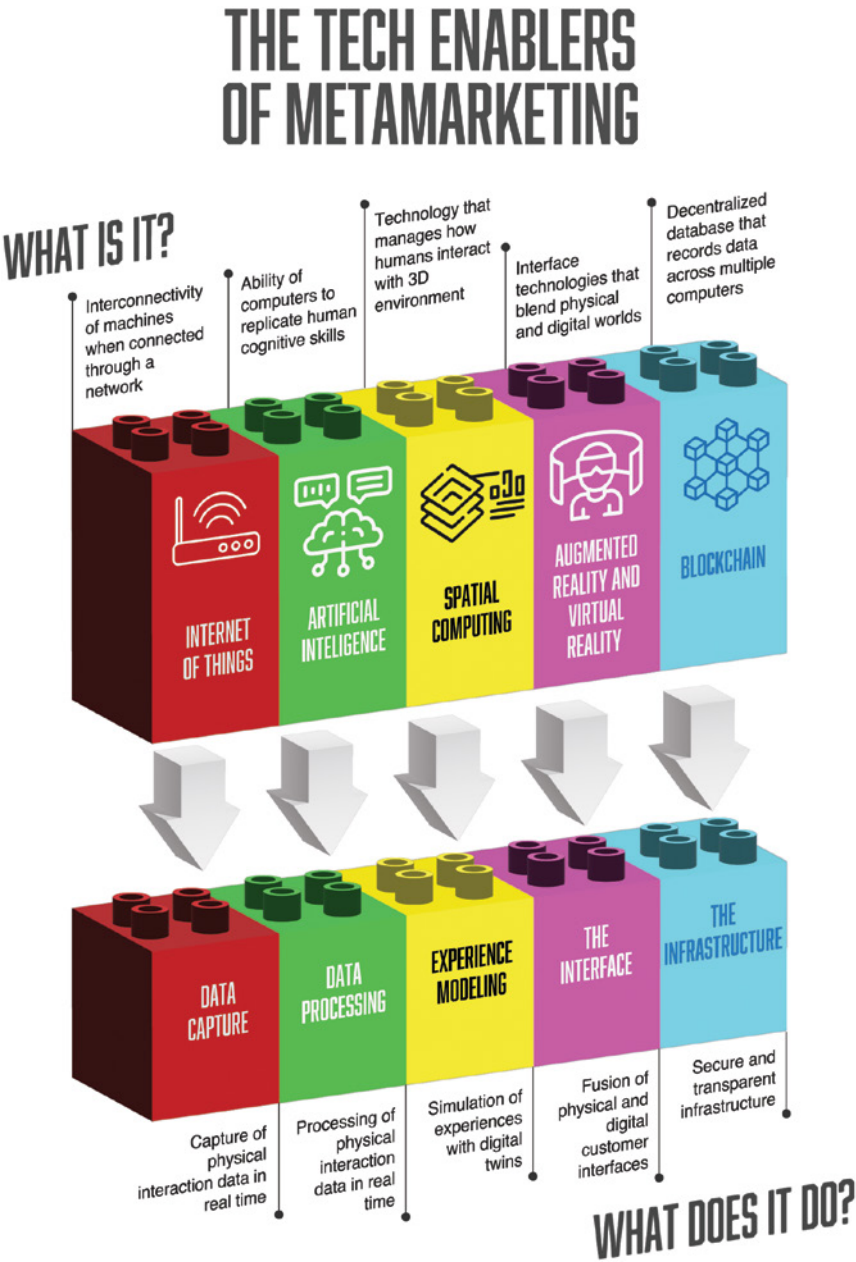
THE TECH ENABLERS OF METAMARKETING

WHAT IS IT?

Interconnectivity of machines when connected through a network

Ability of computers to replicate human cognitive skills

Technology that manages how humans interact with 3D environment

Interface technologies that blend physical and digital worlds

Decentralized database that records data across multiple computers

INTERNET OF THINGS

ARTIFICIAL INTELIGENCE

SPATIAL COMPUTING

AUGMENTED REALITY AND VIRTUAL REALITY

BLOCKCHAIN

DATA CAPTURE

DATA PROCESSING

EXPERIENCE MODELING

THE INTERFACE

THE INFRASTRUCTURE

Capture of physical interaction data in real time

Processing of physical interaction data in real time

Simulation of experiences with digital twins

Fusion of physical and digital customer interfaces

Secure and transparent infrastructure

WHAT DOES IT DO?